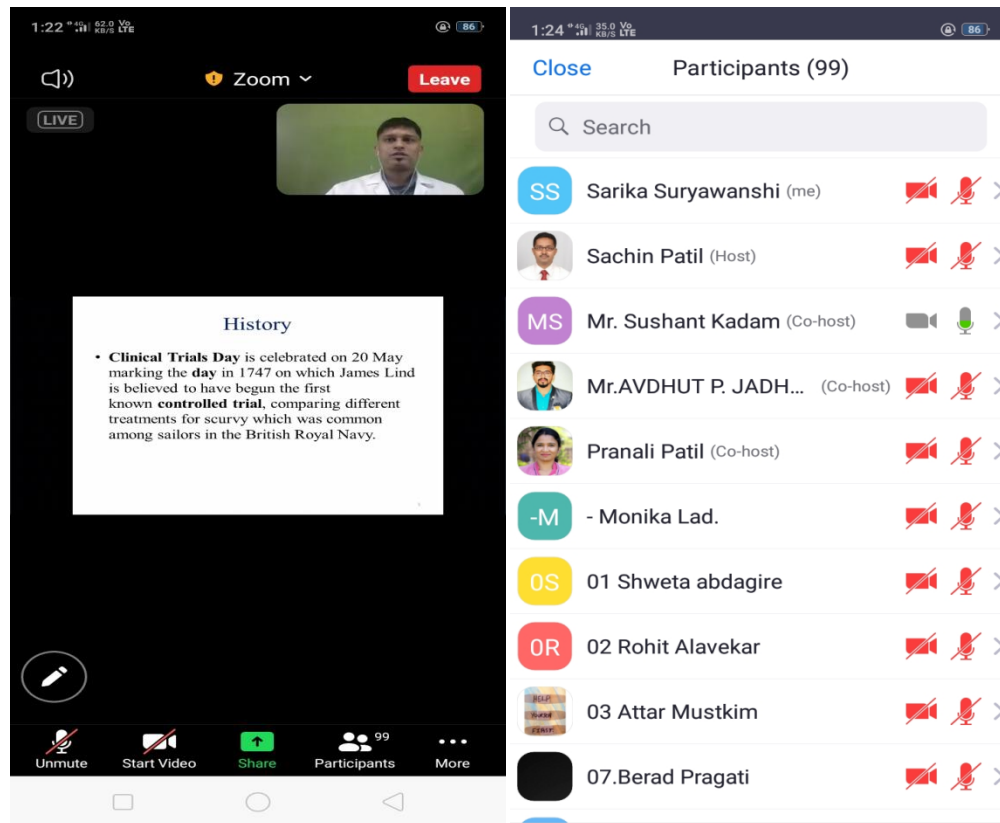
1:22 62.0 KB/S Vo LTE 86

Zoom

Leave

LIVE

History

• **Clinical Trials Day** is celebrated on 20 May marking the **day** in 1747 on which James Lind is believed to have begun the first known **controlled trial**, comparing different treatments for scurvy which was common among sailors in the British Royal Navy.

Unmute Start Video Share 99 Participants More

1:24 35.0 KB/S Vo LTE 86

Close Participants (99)

Search

SS Sarika Suryawanshi (me)

Sachin Patil (Host)

MS Mr. Sushant Kadam (Co-host)

Mr.AVDHUT P. JADH... (Co-host)

Pranali Patil (Co-host)

-M - Monika Lad.

0S 01 Shweta abdagire

0R 02 Rohit Alavekar

03 Attar Mustkim

07.Berad Pragati